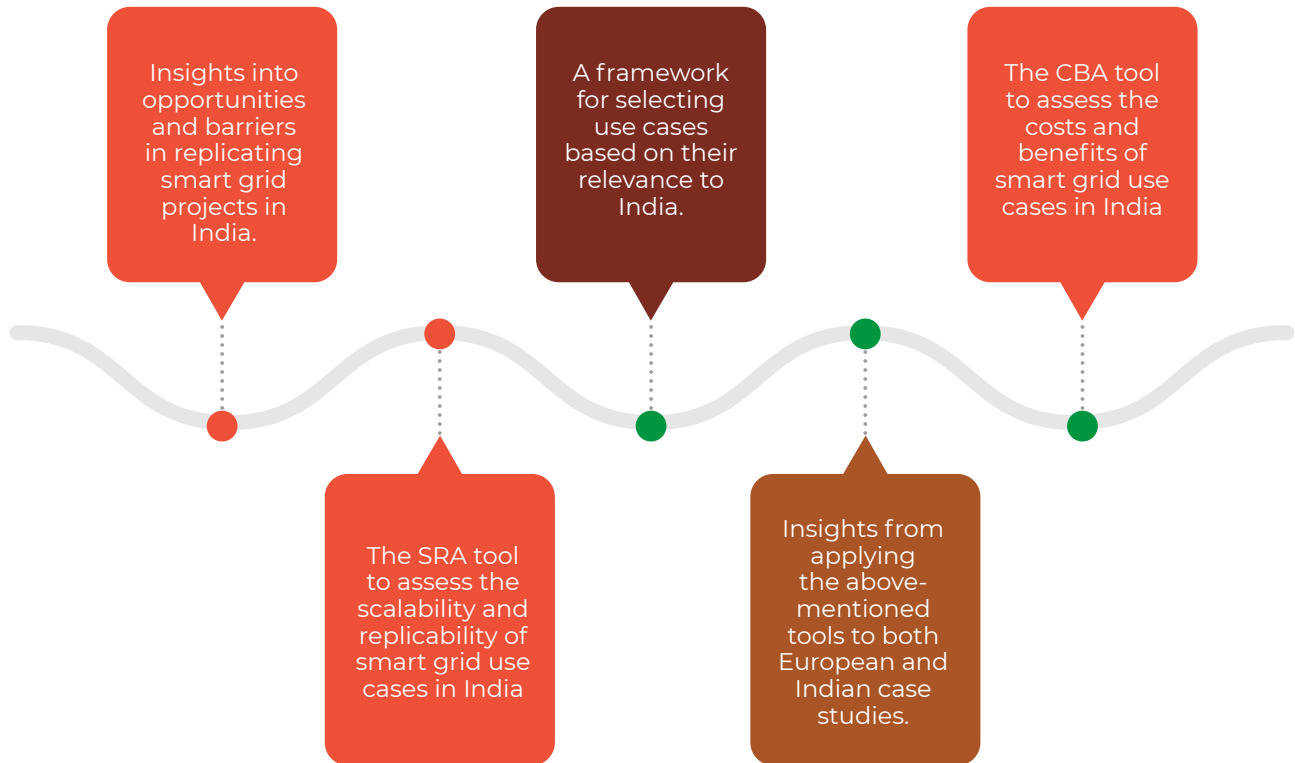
Insights into opportunities and barriers in replicating smart grid projects in India.

The SRA tool to assess the scalability and replicability of smart grid use cases in India

A framework for selecting use cases based on their relevance to India.

Insights from applying the above-mentioned tools to both European and Indian case studies.

The CBA tool to assess the costs and benefits of smart grid use cases in India